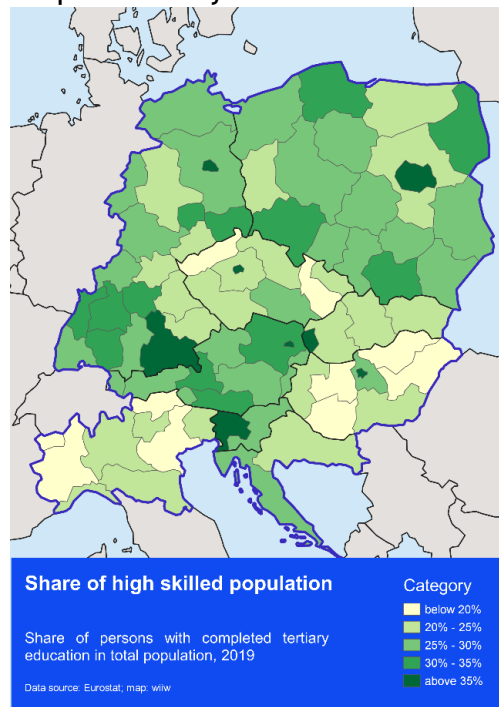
Share of high skilled population

Share of persons with completed tertiary education in total population, 2019

Data source: Eurostat; map: wiiw

Category
below 20%
20% - 25%
25% - 30%
30% - 35%
above 35%